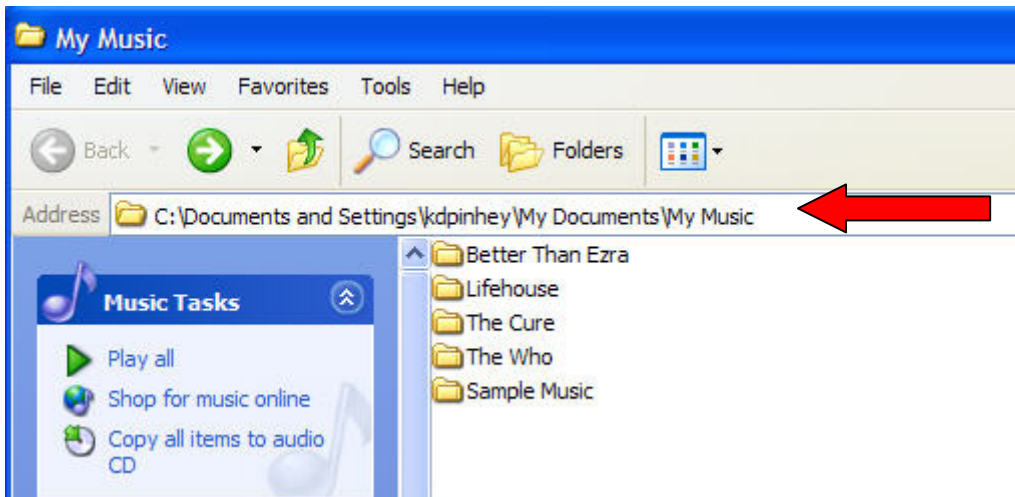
My Music

File Edit View Favorites Tools Help

Back Search Folders

Address C:\Documents and Settings\kdpinhey\My Documents\My Music

Music Tasks

Play all

Shop for music online

Copy all items to audio CD

Better Than Ezra

Lifehouse

The Cure

The Who

Sample Music